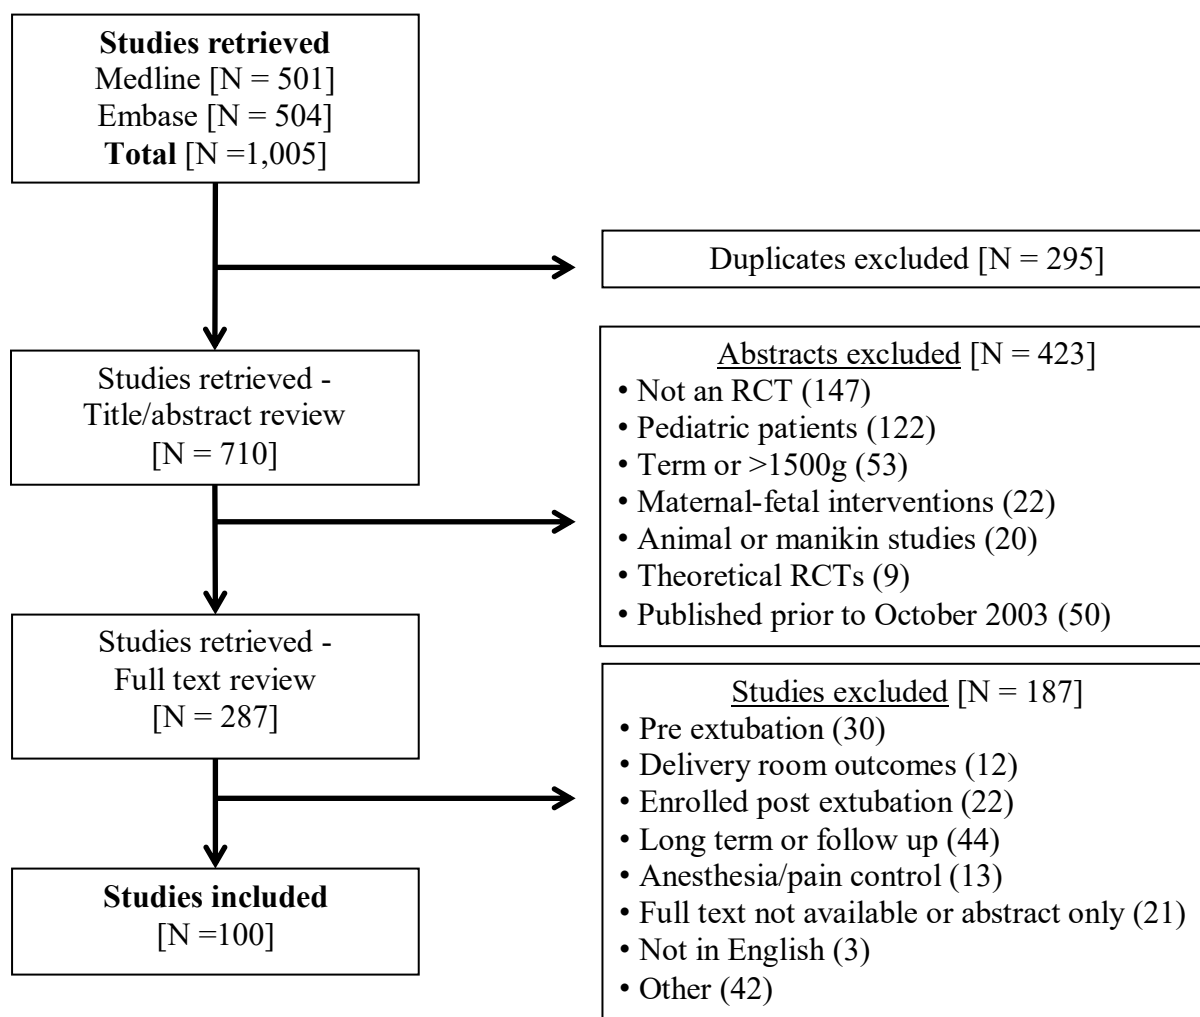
**Studies retrieved**
Medline [N = 501]
Embase [N = 504]
**Total** [N =1,005]

Duplicates excluded [N = 295]

Studies retrieved - Title/abstract review [N = 710]

Abstracts excluded [N = 423]
• Not an RCT (147)
• Pediatric patients (122)
• Term or >1500g (53)
• Maternal-fetal interventions (22)
• Animal or manikin studies (20)
• Theoretical RCTs (9)
• Published prior to October 2003 (50)

Studies retrieved - Full text review [N = 287]

Studies excluded [N = 187]
• Pre extubation (30)
• Delivery room outcomes (12)
• Enrolled post extubation (22)
• Long term or follow up (44)
• Anesthesia/pain control (13)
• Full text not available or abstract only (21)
• Not in English (3)
• Other (42)

**Studies included**
[N =100]